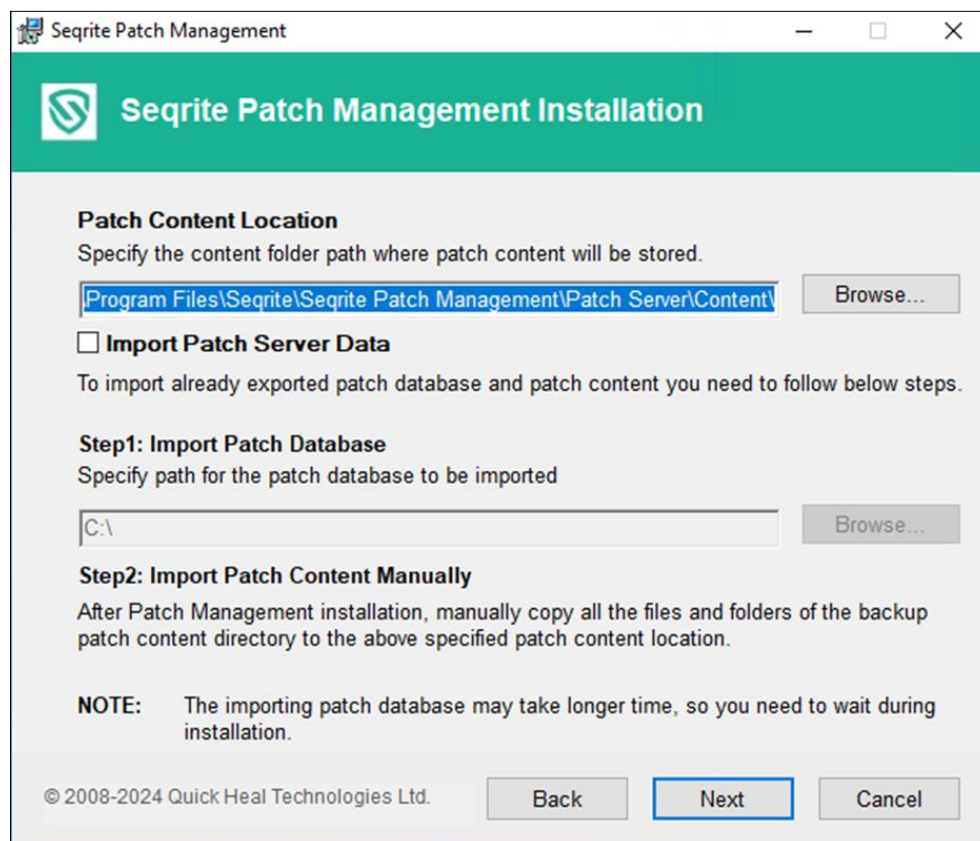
Seqrite Patch Management

Seqrite Patch Management Installation

Patch Content Location

Specify the content folder path where patch content will be stored.

Program Files\Seqrite\Seqrite Patch Management\Patch Server\Content\

Browse...

Import Patch Server Data

To import already exported patch database and patch content you need to follow below steps.

Step1: Import Patch Database

Specify path for the patch database to be imported

C:\

Browse...

Step2: Import Patch Content Manually

After Patch Management installation, manually copy all the files and folders of the backup patch content directory to the above specified patch content location.

NOTE: The importing patch database may take longer time, so you need to wait during installation.

© 2008-2024 Quick Heal Technologies Ltd.

Back

Next

Cancel